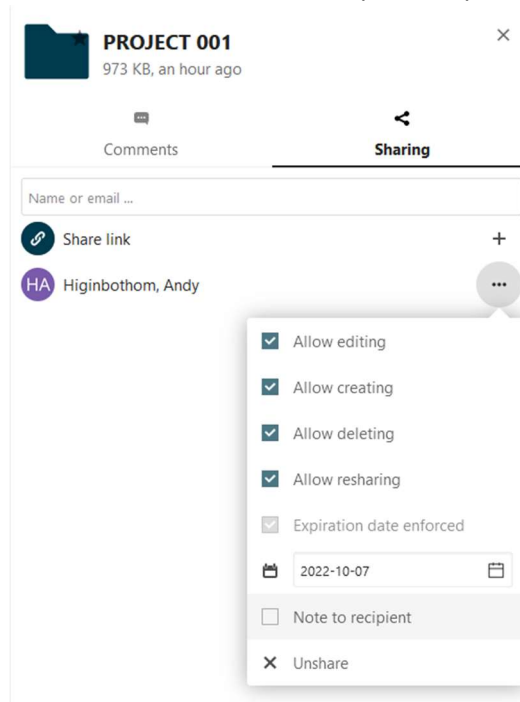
PROJECT 001
973 KB, an hour ago

×

Comments

Sharing

Name or email ...

Share link

+

HA Higinbothom, Andy

...

Allow editing

Allow creating

Allow deleting

Allow resharing

Expiration date enforced

2022-10-07

Note to recipient

× Unshare